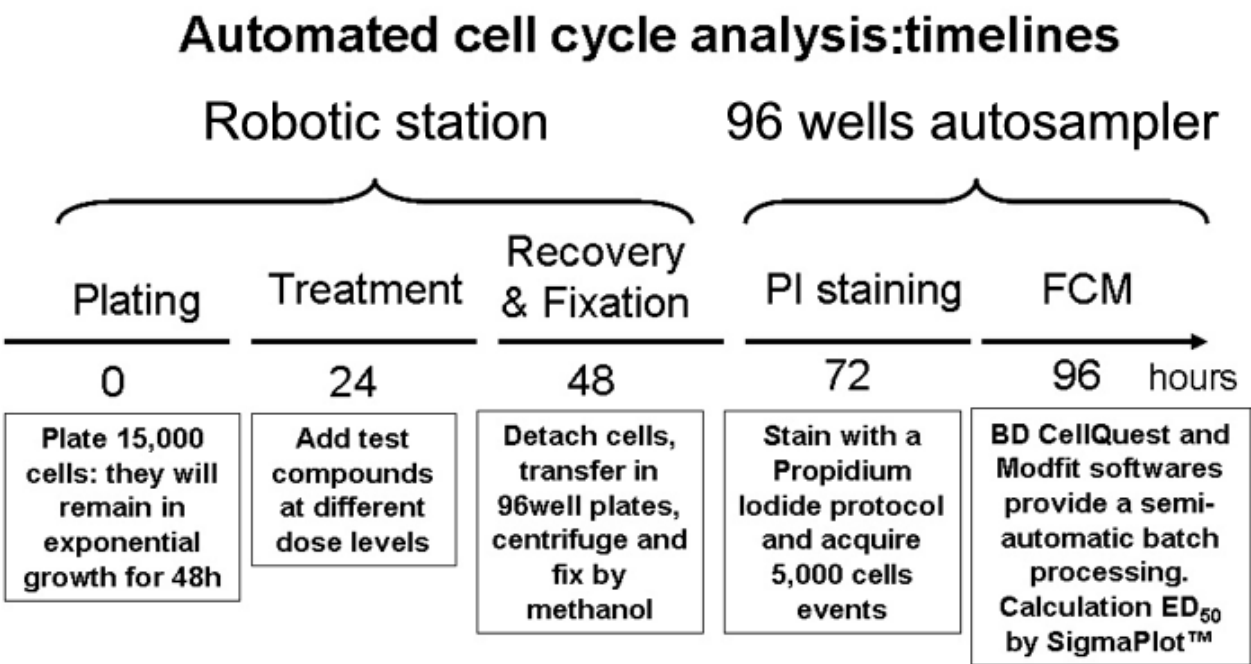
Automated cell cycle analysis:timelines

Robotic station

96 wells autosampler

Plating

Treatment

Recovery & Fixation

PI staining

FCM

0

24

48

72

96

hours

Plate 15,000 cells: they will remain in exponential growth for 48h

Add test compounds at different dose levels

Detach cells, transfer in 96well plates, centrifuge and fix by methanol

Stain with a Propidium Iodide protocol and acquire 5,000 cells events

BD CellQuest and Modfit softwares provide a semi-automatic batch processing. Calculation $ED_{50}$ by SigmaPlot™